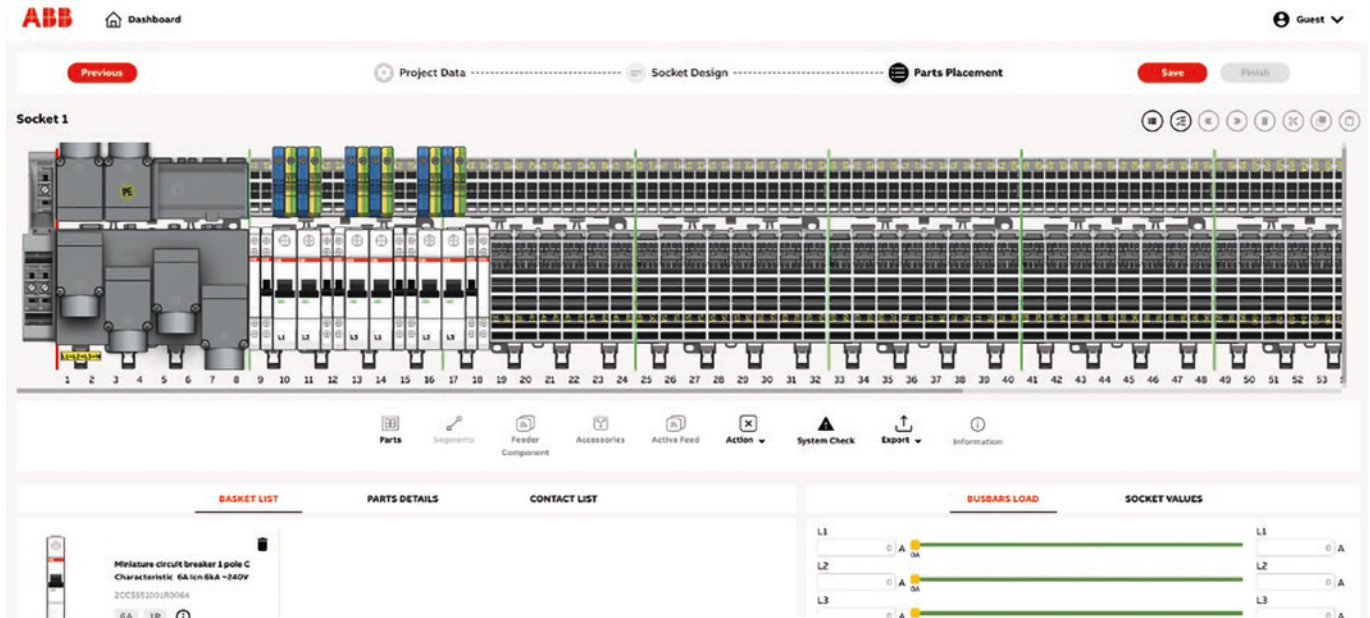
ABB Dashboard

Guest

Previous

Project Data

Socket Design

Parts Placement

Save

Finish

Socket 1

PE

L1 L2 L3 L1 L2 L3

1 2 3 4 5 6 7 8 9 10 11 12 13 14 15 16 17 18 19 20 21 22 23 24 25 26 27 28 29 30 31 32 33 34 35 36 37 38 39 40 41 42 43 44 45 46 47 48 49 50 51 52 53

Parts

Segments

Feeder Component

Accessories

Active Feed

Action

System Check

Export

Information

BASKET LIST

PARTS DETAILS

CONTACT LIST

Miniature circuit breaker 1 pole C Characteristic 6A Icn 6kA ~240V

2CCS551001R0064

6A 1P

BUSBARS LOAD

SOCKET VALUES

L1
0 A
0A

L1
0 A

L2
0 A

L2
0 A

L3
0 A

L3
0 A